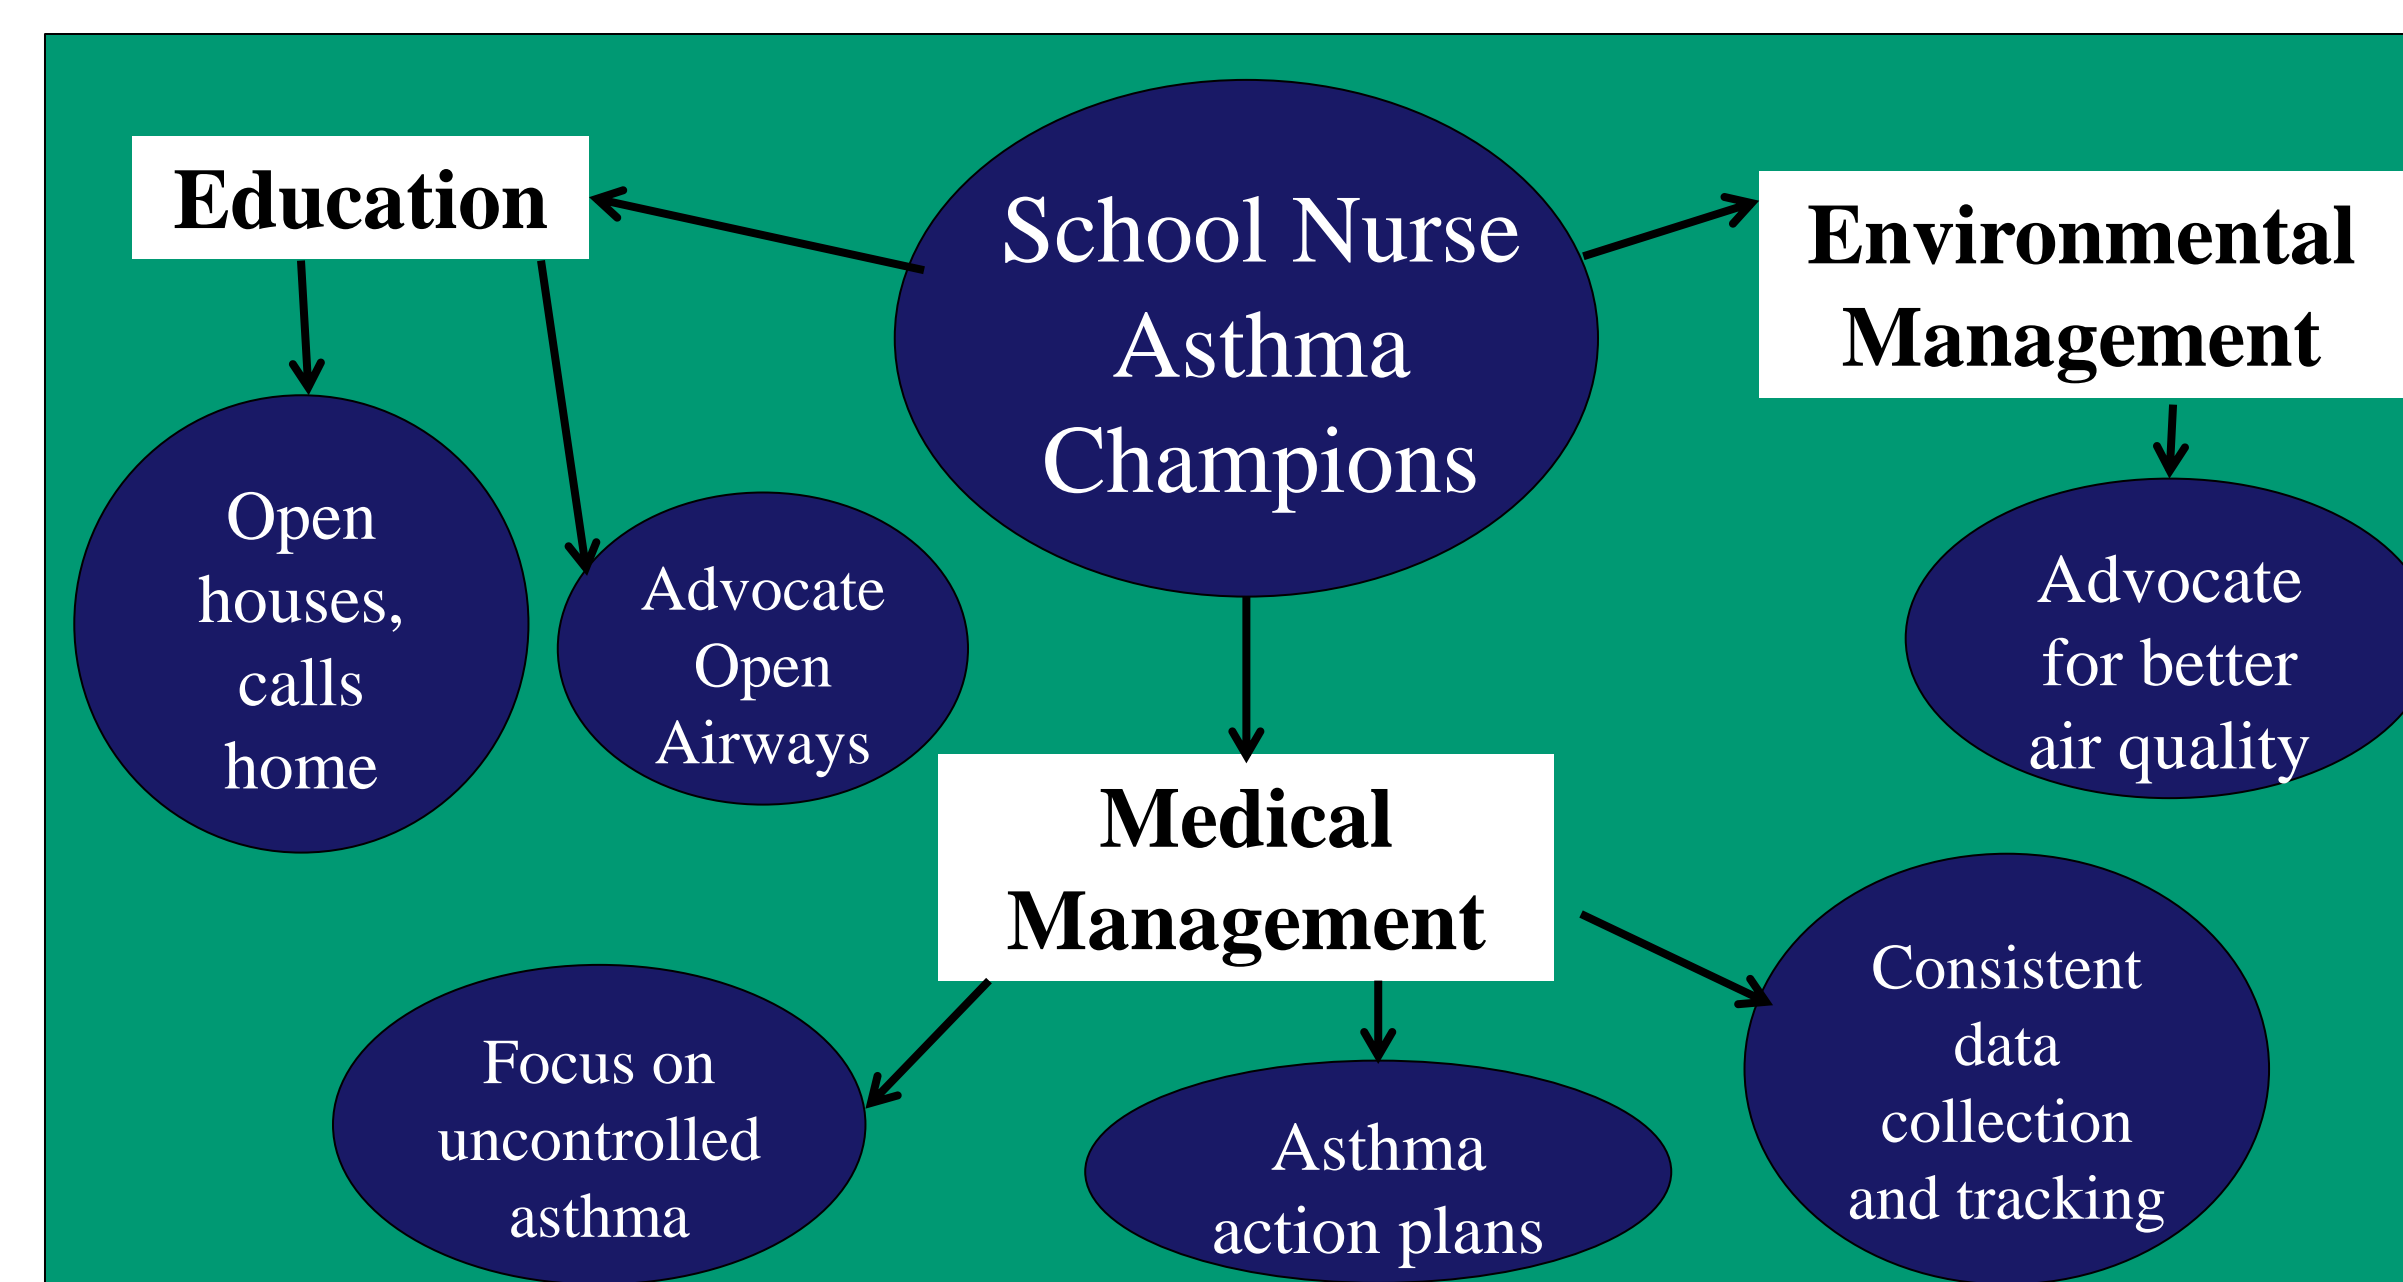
Education

School Nurse Asthma Champions

Environmental Management

Open houses, calls home

Advocate Open Airways

Advocate for better air quality

Medical Management

Focus on uncontrolled asthma

Asthma action plans

Consistent data collection and tracking